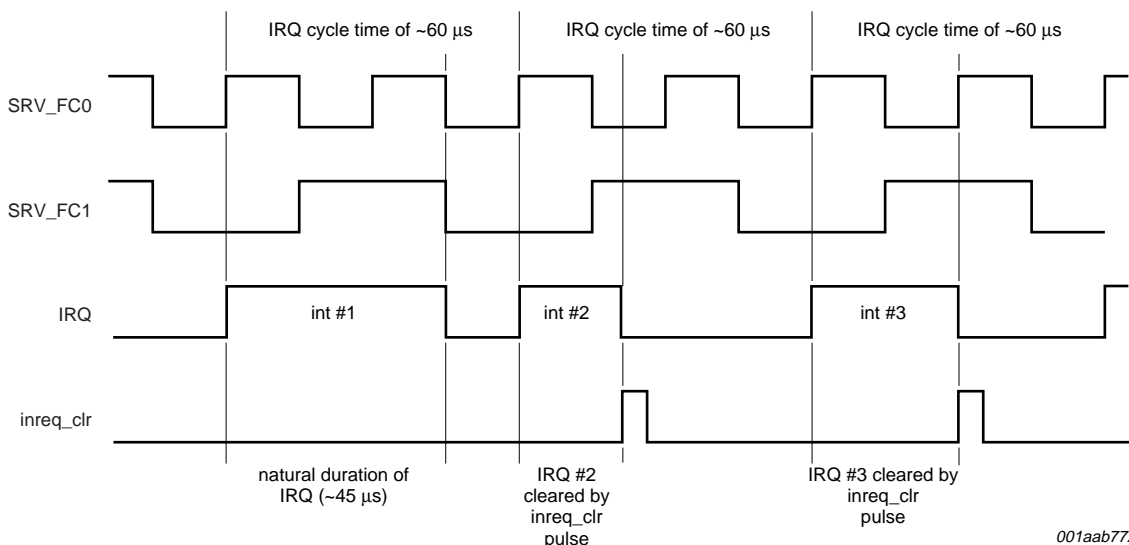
IRQ cycle time of ~60 μs
IRQ cycle time of ~60 μs
IRQ cycle time of ~60 μs

SRV_FC0

SRV_FC1

IRQ

int #1
int #2
int #3

inreq_clr

natural duration of IRQ (~45 μs)

IRQ #2 cleared by inreq_clr pulse

IRQ #3 cleared by inreq_clr pulse

001aab77.